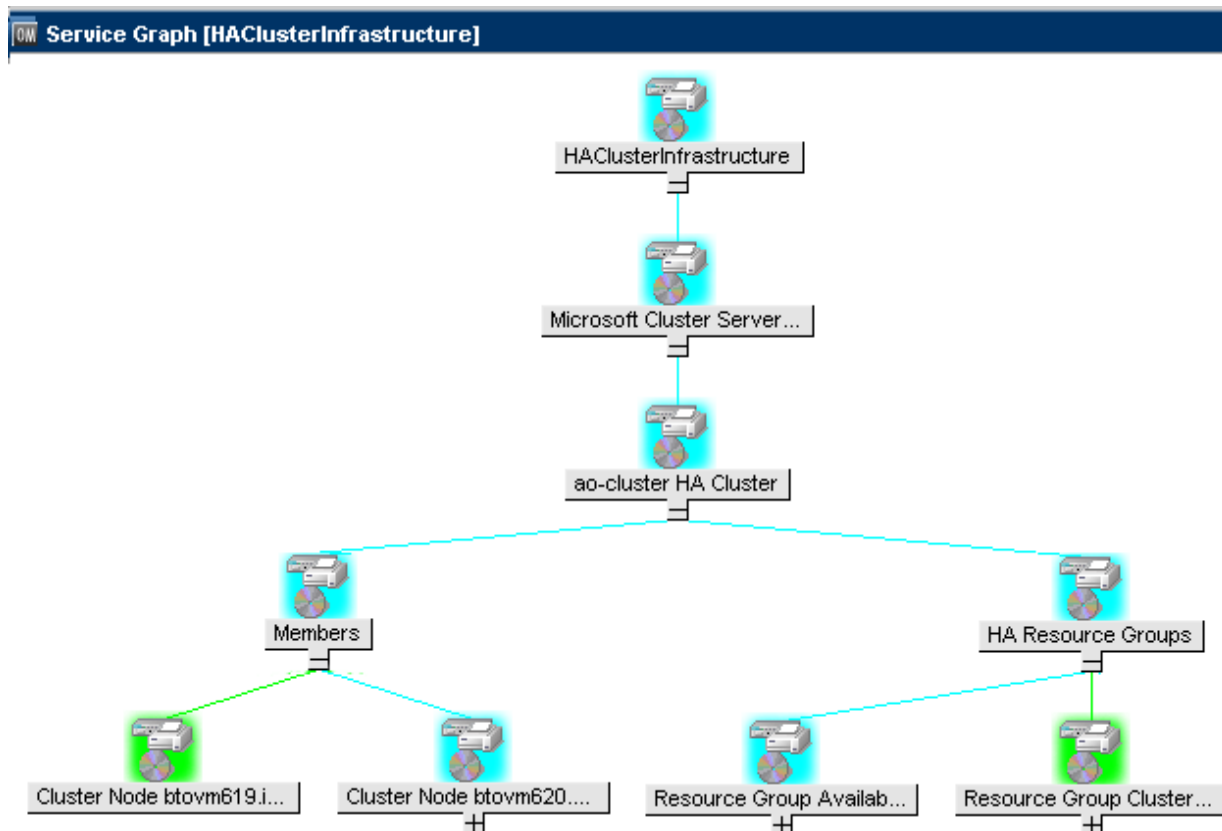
OW Service Graph [HAClusterInfrastructure]

HAClusterInfrastructure

Microsoft Cluster Server...

ao-cluster HA Cluster

Members

HA Resource Groups

Cluster Node btovm619.i...

Cluster Node btovm620....

Resource Group Availab...

Resource Group Cluster...